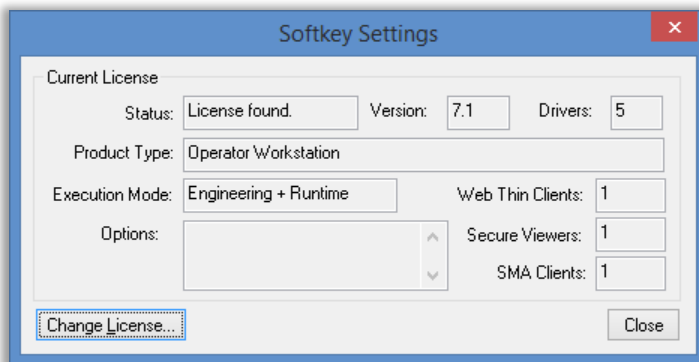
Softkey Settings

Current License

Status: License found.
Version: 7.1
Drivers: 5

Product Type: Operator Workstation

Execution Mode: Engineering + Runtime
Web Thin Clients: 1

Options:
Secure Viewers: 1
SMA Clients: 1

Change License...
Close